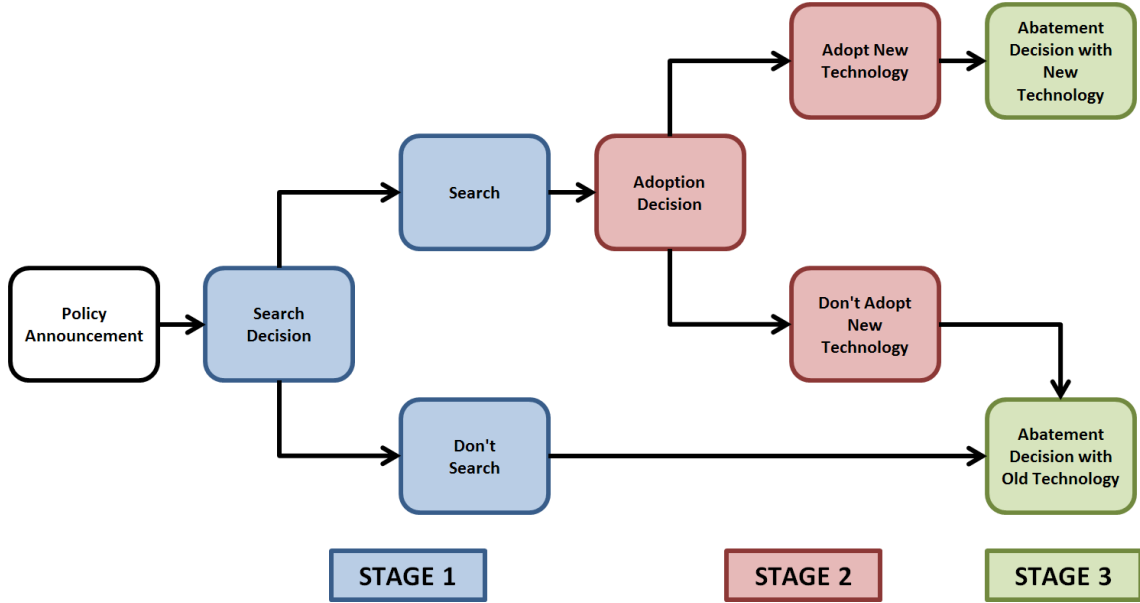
Policy Announcement

Search Decision

Search

Don't Search

Adoption Decision

Adopt New Technology

Don't Adopt New Technology

Abatement Decision with New Technology

Abatement Decision with Old Technology

STAGE 1

STAGE 2

STAGE 3